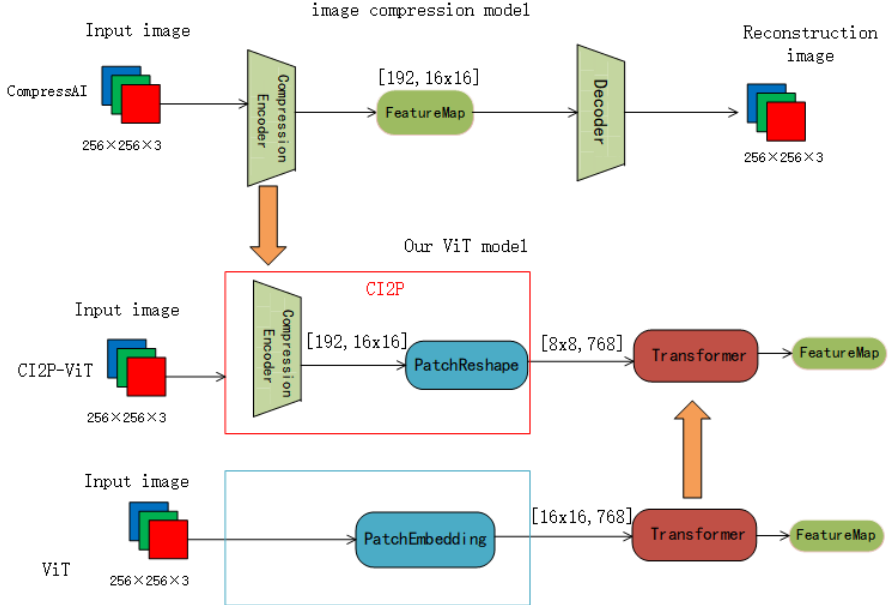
image compression model

Input image

CompressAI

256×256×3

Compression Encoder

[192, 16x16]

FeatureMap

Decoder

Reconstruction image

256×256×3

Our ViT model

CI2P

Input image

CI2P-ViT

256×256×3

Compression Encoder

[192, 16x16]

PatchReshape

[8x8, 768]

Transformer

FeatureMap

Input image

ViT

256×256×3

PatchEmbedding

[16x16, 768]

Transformer

FeatureMap